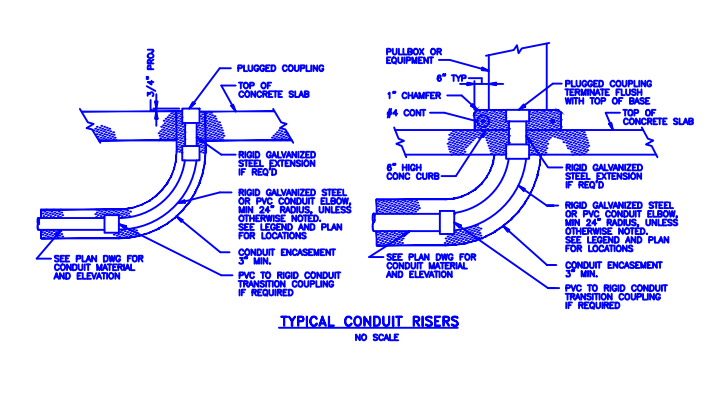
3/4" PROJ

PLUGGED COUPLING

TOP OF CONCRETE SLAB

RIGID GALVANIZED STEEL EXTENSION IF REQ'D

RIGID GALVANIZED STEEL OR PVC CONDUIT ELBOW, MIN 24" RADIUS, UNLESS OTHERWISE NOTED. SEE LEGEND AND PLAN FOR LOCATIONS

CONDUIT ENCASEMENT 3" MIN.

PVC TO RIGID CONDUIT TRANSITION COUPLING IF REQUIRED

SEE PLAN DWG FOR CONDUIT MATERIAL AND ELEVATION

PULLBOX OR EQUIPMENT

6" TYP

1" CHAMFER

#4 CONT

6" HIGH CONC CURB

PLUGGED COUPLING TERMINATE FLUSH WITH TOP OF BASE

TOP OF CONCRETE SLAB

RIGID GALVANIZED STEEL EXTENSION IF REQ'D

RIGID GALVANIZED STEEL OR PVC CONDUIT ELBOW, MIN 24" RADIUS, UNLESS OTHERWISE NOTED. SEE LEGEND AND PLAN FOR LOCATIONS

SEE PLAN DWG FOR CONDUIT MATERIAL AND ELEVATION

CONDUIT ENCASEMENT 3" MIN.

PVC TO RIGID CONDUIT TRANSITION COUPLING IF REQUIRED

TYPICAL CONDUIT RISERS
NO SCALE